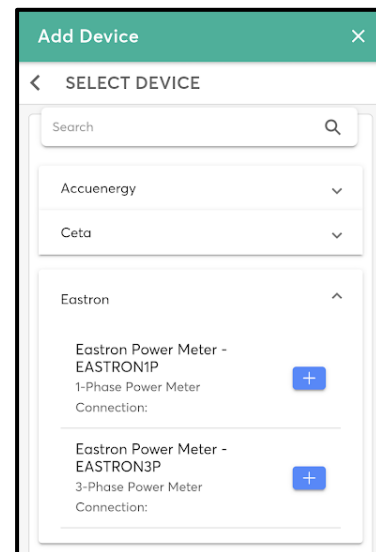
Add Device ×

< SELECT DEVICE

Search

Accuenergy

Ceta

Eastron

Eastron Power Meter - EASTRON1P
1-Phase Power Meter
Connection:

+

Eastron Power Meter - EASTRON3P
3-Phase Power Meter
Connection:

+